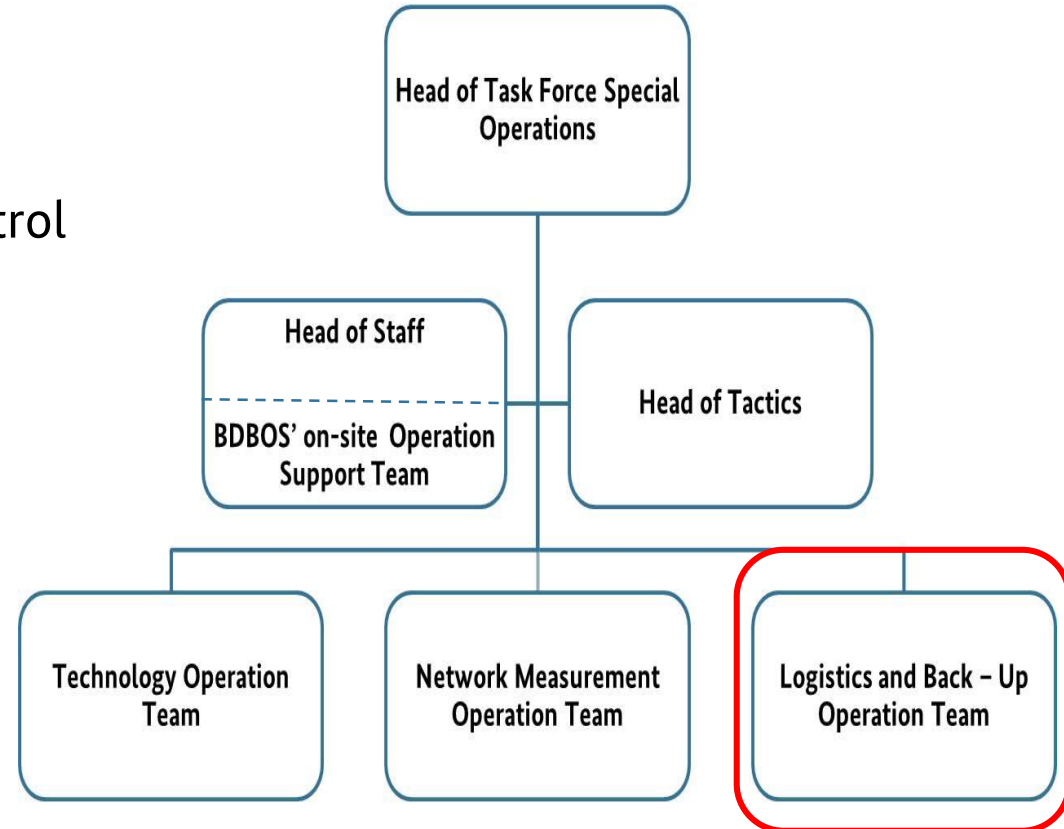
trol

Head of Task Force Special Operations

Head of Staff

BDBOS' on-site Operation Support Team

Head of Tactics

Technology Operation Team

Network Measurement Operation Team

Logistics and Back – Up Operation Team